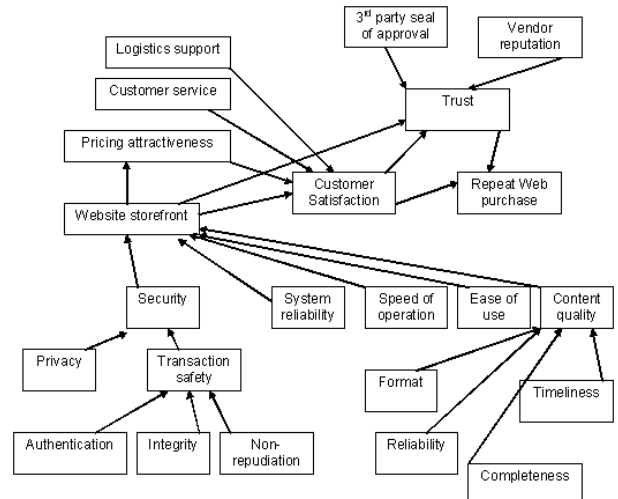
3$^{rd}$ party seal of approval

Vendor reputation

Logistics support

Customer service

Trust

Pricing attractiveness

Customer Satisfaction

Repeat Web purchase

Website storefront

Security

System reliability

Speed of operation

Ease of use

Content quality

Privacy

Transaction safety

Format

Timeliness

Authentication

Integrity

Non-repudiation

Reliability

Completeness